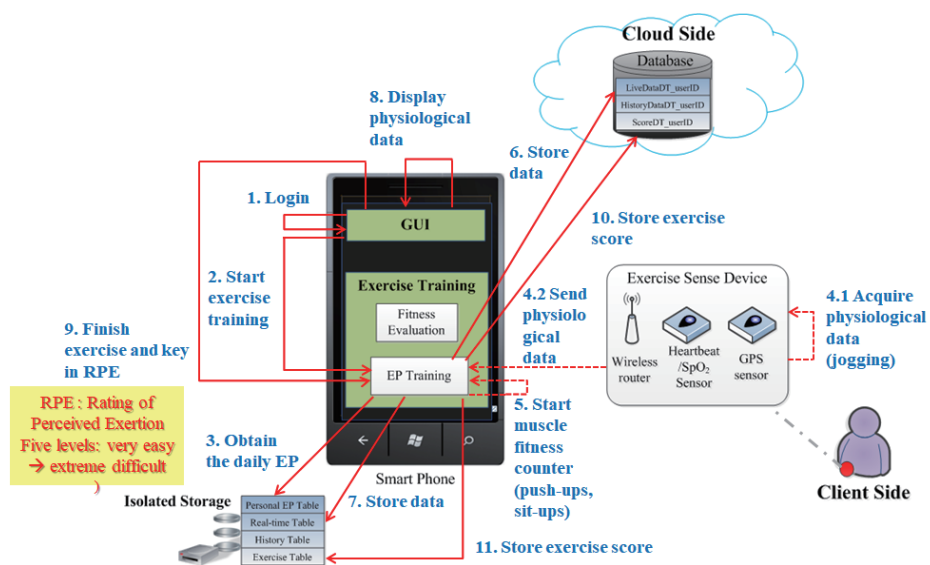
Cloud Side

Database

LiveDataDT_userID

HistoryDataDT_userID

ScoreDT_userID

8. Display physiological data

6. Store data

1. Login

GUI

10. Store exercise score

2. Start exercise training

Exercise Training

Fitness Evaluation

EP Training

Exercise Sense Device

4.2 Send physiological data

Wireless router

Heartbeat /SpO$_2$ Sensor

GPS sensor

4.1 Acquire physiological data (jogging)

9. Finish exercise and key in RPE

RPE : Rating of Perceived Exertion Five levels: very easy → extreme difficult )

5. Start muscle fitness counter (push-ups, sit-ups)

3. Obtain the daily EP

Smart Phone

Client Side

Isolated Storage

Personal EP Table

Real-time Table

History Table

Exercise Table

7. Store data

11. Store exercise score